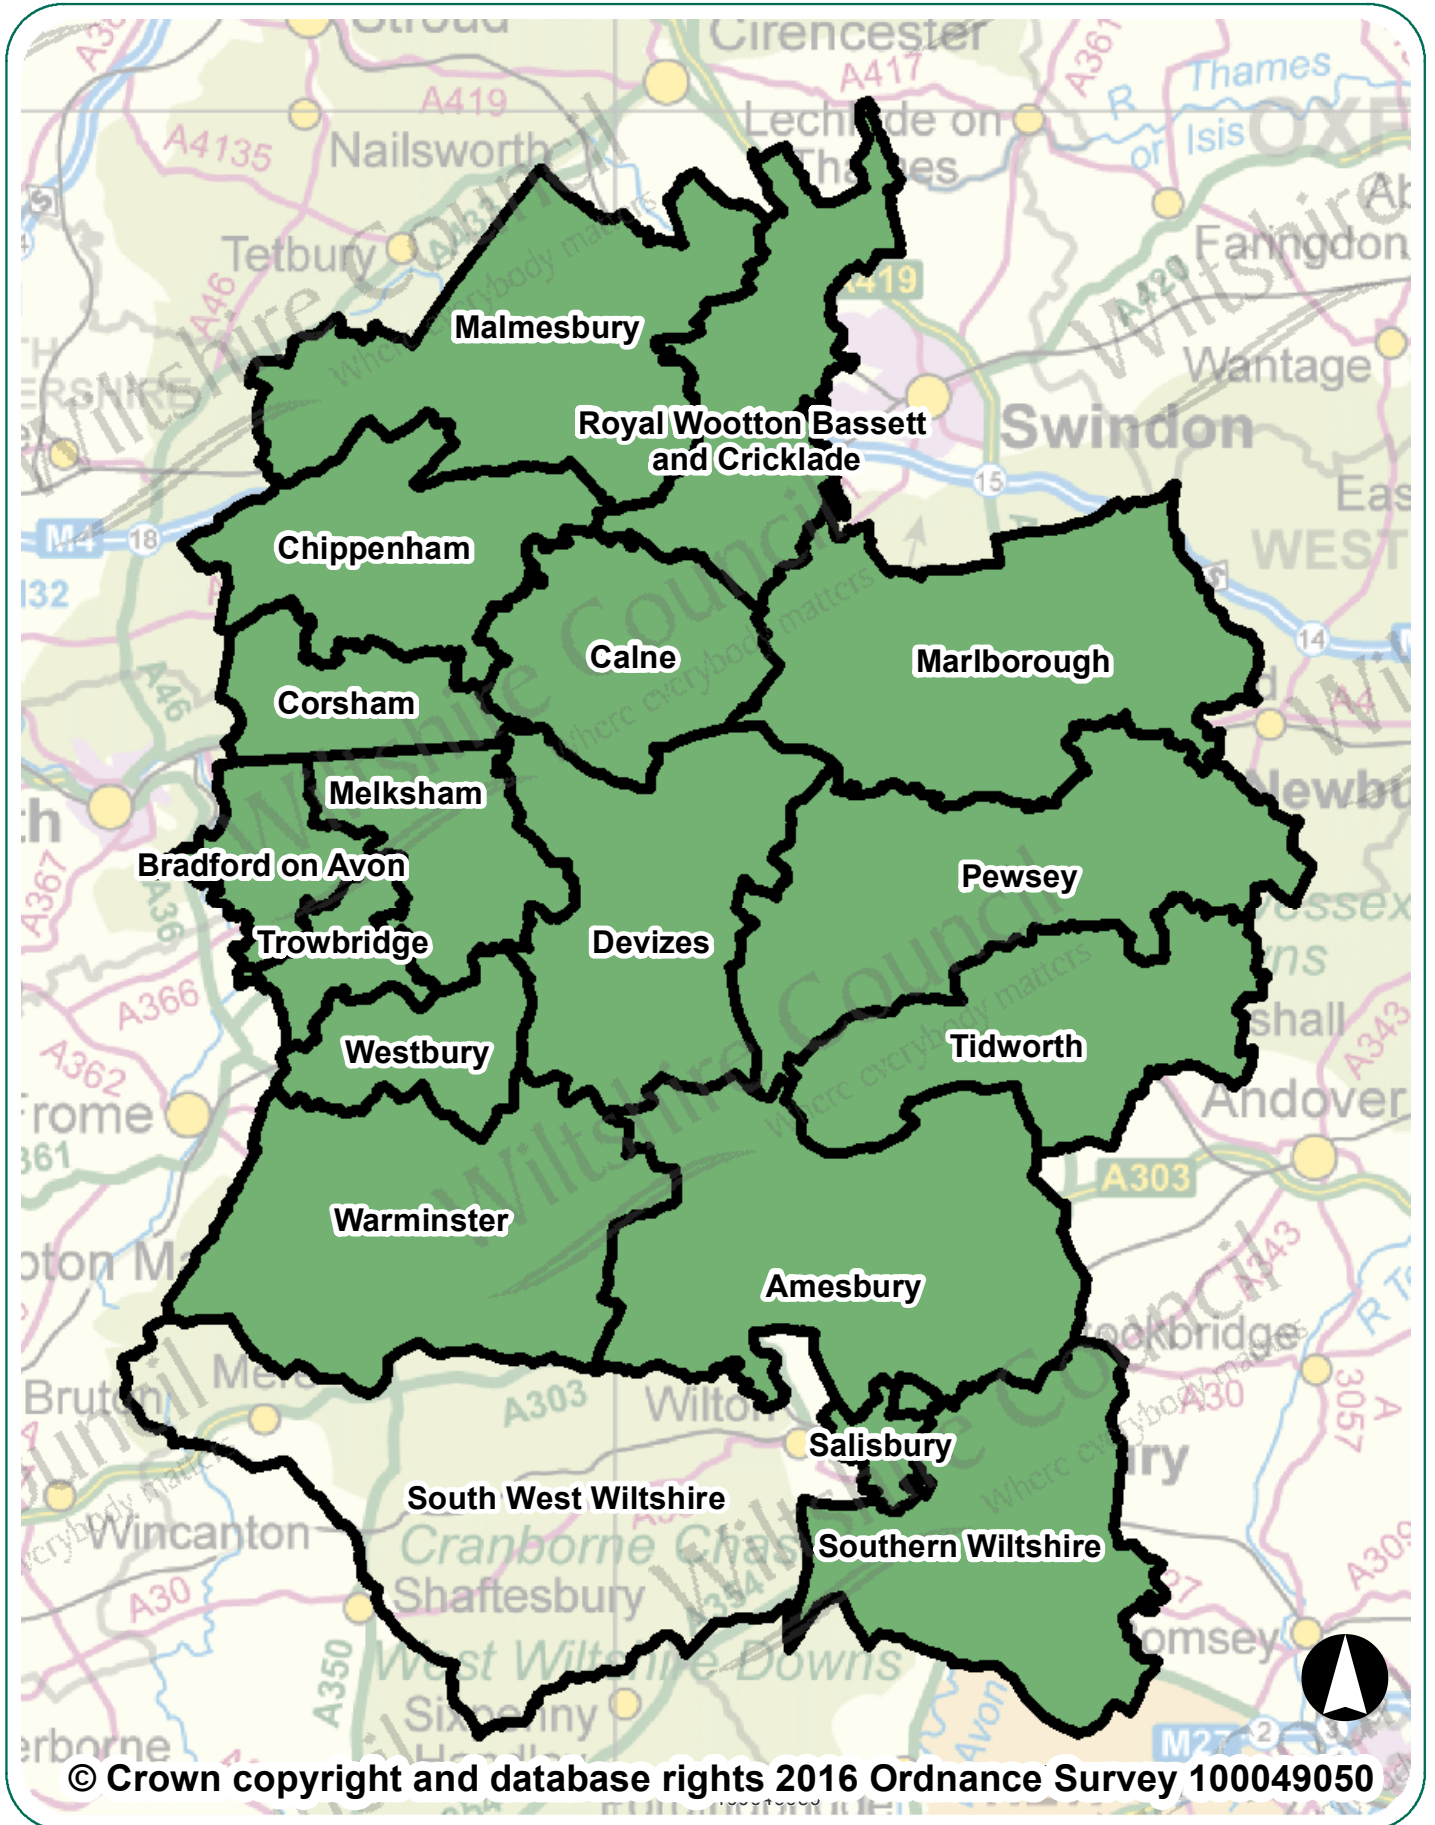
Malmesbury

Royal Wootton Bassett and Cricklade

Chippenham

Calne

Marlborough

Corsham

Melksham

Bradford on Avon

Pewsey

Trowbridge

Devizes

Westbury

Tidworth

Warminster

Amesbury

Salisbury

South West Wiltshire

Southern Wiltshire

Stroud
Cirencester
A417
A419
A4135
Nailsworth
Lechlade on Thames
Thames
or Isis
Tetbury
Faringdon
Wantage
Swindon
A419
M4
18
15
14
A46
A36
A367
A366
A362
Frome
A303
A343
Andover
Wilton
Bruton
Wincanton
A30
Cranborne Chase
Shaftesbury
A350
West Wiltshire Downs
Sixpenny Handley
M27
Avon

© Crown copyright and database rights 2016 Ordnance Survey 100049050